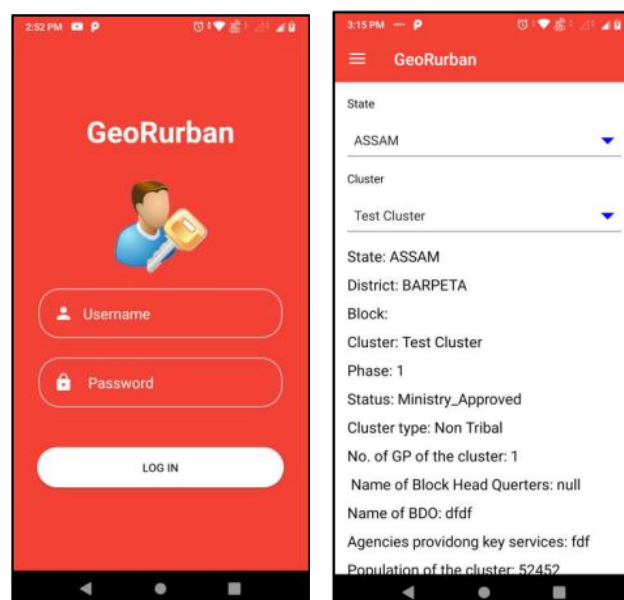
2:52 PM

GeoRurban

Username

Password

LOG IN

3:15 PM

GeoRurban

State

ASSAM

Cluster

Test Cluster

State: ASSAM

District: BARPETA

Block:

Cluster: Test Cluster

Phase: 1

Status: Ministry_Approved

Cluster type: Non Tribal

No. of GP of the cluster: 1

Name of Block Head Quarters: null

Name of BDO: dfdf

Agencies providong key services: fdf

Population of the cluster: 52452